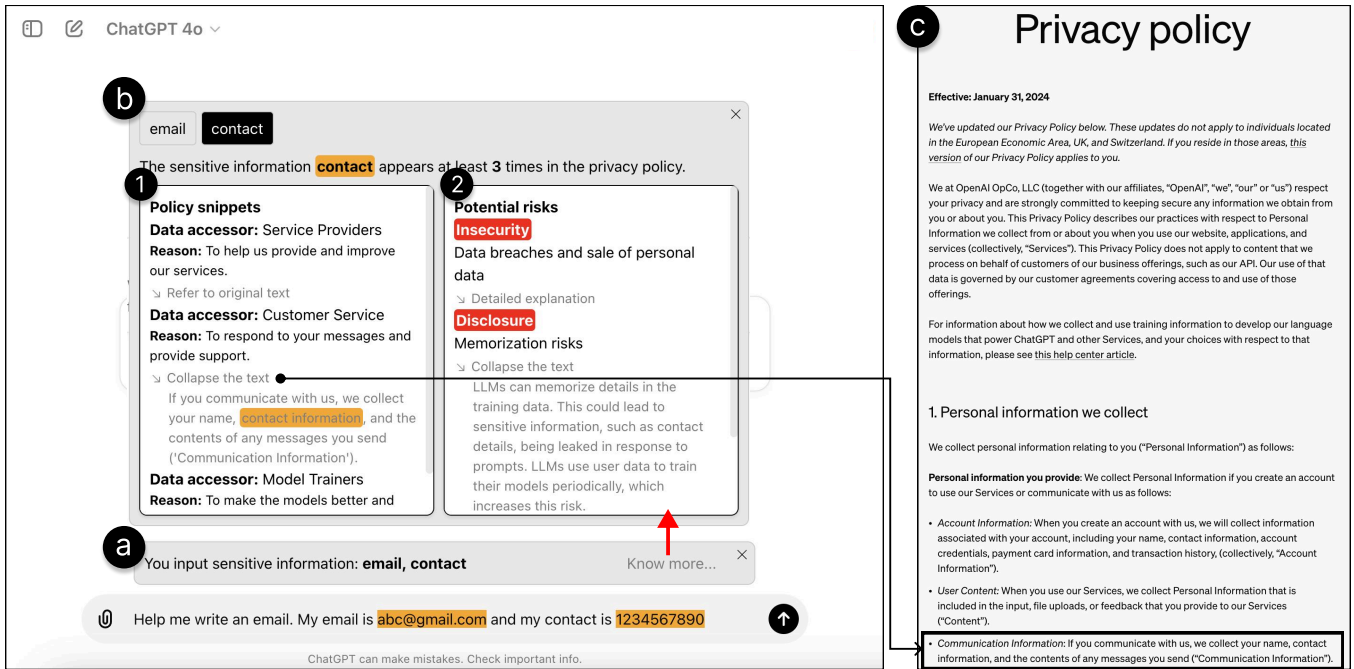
ChatGPT 4o

b

email contact

×

The sensitive information contact appears at least 3 times in the privacy policy.

1

Policy snippets

Data accessor: Service Providers

Reason: To help us provide and improve our services.

↘ Refer to original text

Data accessor: Customer Service

Reason: To respond to your messages and provide support.

↘ Collapse the text

If you communicate with us, we collect your name, contact information, and the contents of any messages you send ('Communication Information').

Data accessor: Model Trainers

Reason: To make the models better and

2

Potential risks

Insecurity

Data breaches and sale of personal data

↘ Detailed explanation

Disclosure

Memorization risks

↘ Collapse the text

LLMs can memorize details in the training data. This could lead to sensitive information, such as contact details, being leaked in response to prompts. LLMs use user data to train their models periodically, which increases this risk.

a

You input sensitive information: email, contact

Know more...

×

Help me write an email. My email is abc@gmail.com and my contact is 1234567890

ChatGPT can make mistakes. Check important info.

c

Privacy policy

Effective: January 31, 2024

We've updated our Privacy Policy below. These updates do not apply to individuals located in the European Economic Area, UK, and Switzerland. If you reside in those areas, this version of our Privacy Policy applies to you.

We at OpenAI OpCo, LLC (together with our affiliates, "OpenAI", "we", "our" or "us") respect your privacy and are strongly committed to keeping secure any information we obtain from you or about you. This Privacy Policy describes our practices with respect to Personal Information we collect from or about you when you use our website, applications, and services (collectively, "Services"). This Privacy Policy does not apply to content that we process on behalf of customers of our business offerings, such as our API. Our use of that data is governed by our customer agreements covering access to and use of those offerings.

For information about how we collect and use training information to develop our language models that power ChatGPT and other Services, and your choices with respect to that information, please see this help center article.

1. Personal information we collect

We collect personal information relating to you ("Personal Information") as follows:

Personal information you provide: We collect Personal Information if you create an account to use our Services or communicate with us as follows:

• Account Information: When you create an account with us, we will collect information associated with your account, including your name, contact information, account credentials, payment card information, and transaction history, (collectively, "Account Information").

• User Content: When you use our Services, we collect Personal Information that is included in the input, file uploads, or feedback that you provide to our Services ("Content").

• Communication Information: If you communicate with us, we collect your name, contact information, and the contents of any messages you send ("Communication Information").